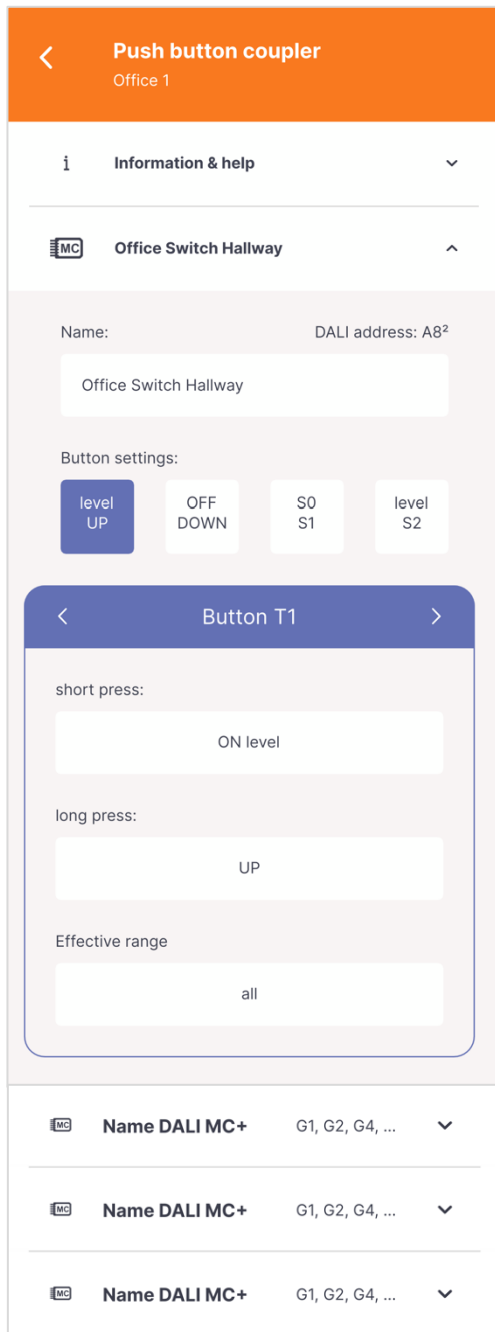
Push button coupler
Office 1

i Information & help

MC Office Switch Hallway

Name:
DALI address: A8²

Office Switch Hallway

Button settings:

level UP
OFF DOWN
S0 S1
level S2

Button T1

short press:

ON level

long press:

UP

Effective range

all

MC Name DALI MC+ G1, G2, G4, ...

MC Name DALI MC+ G1, G2, G4, ...

MC Name DALI MC+ G1, G2, G4, ...